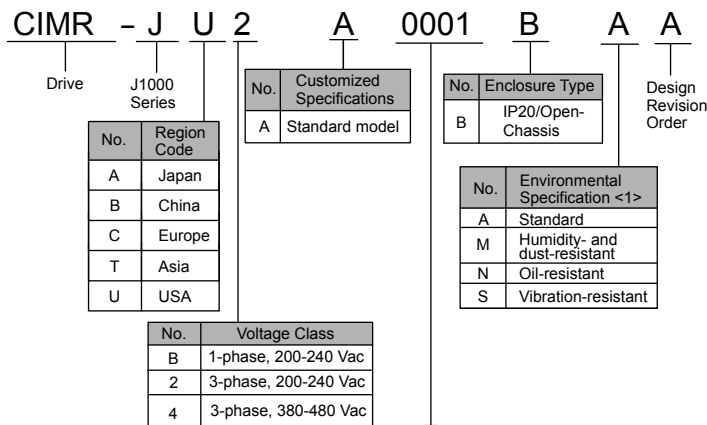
CIMR - J U 2 A 0001 B A A

Drive

J1000 Series

| No. | Region Code |
|---|---|
| A | Japan |
| B | China |
| C | Europe |
| T | Asia |
| U | USA |

| No. | Customized Specifications |
|---|---|
| A | Standard model |

| No. | Voltage Class |
|---|---|
| B | 1-phase, 200-240 Vac |
| 2 | 3-phase, 200-240 Vac |
| 4 | 3-phase, 380-480 Vac |

| No. | Enclosure Type |
|---|---|
| B | IP20/Open-Chassis |

Design Revision Order

| No. | Environmental Specification <1> |
|---|---|
| A | Standard |
| M | Humidity- and dust-resistant |
| N | Oil-resistant |
| S | Vibration-resistant |